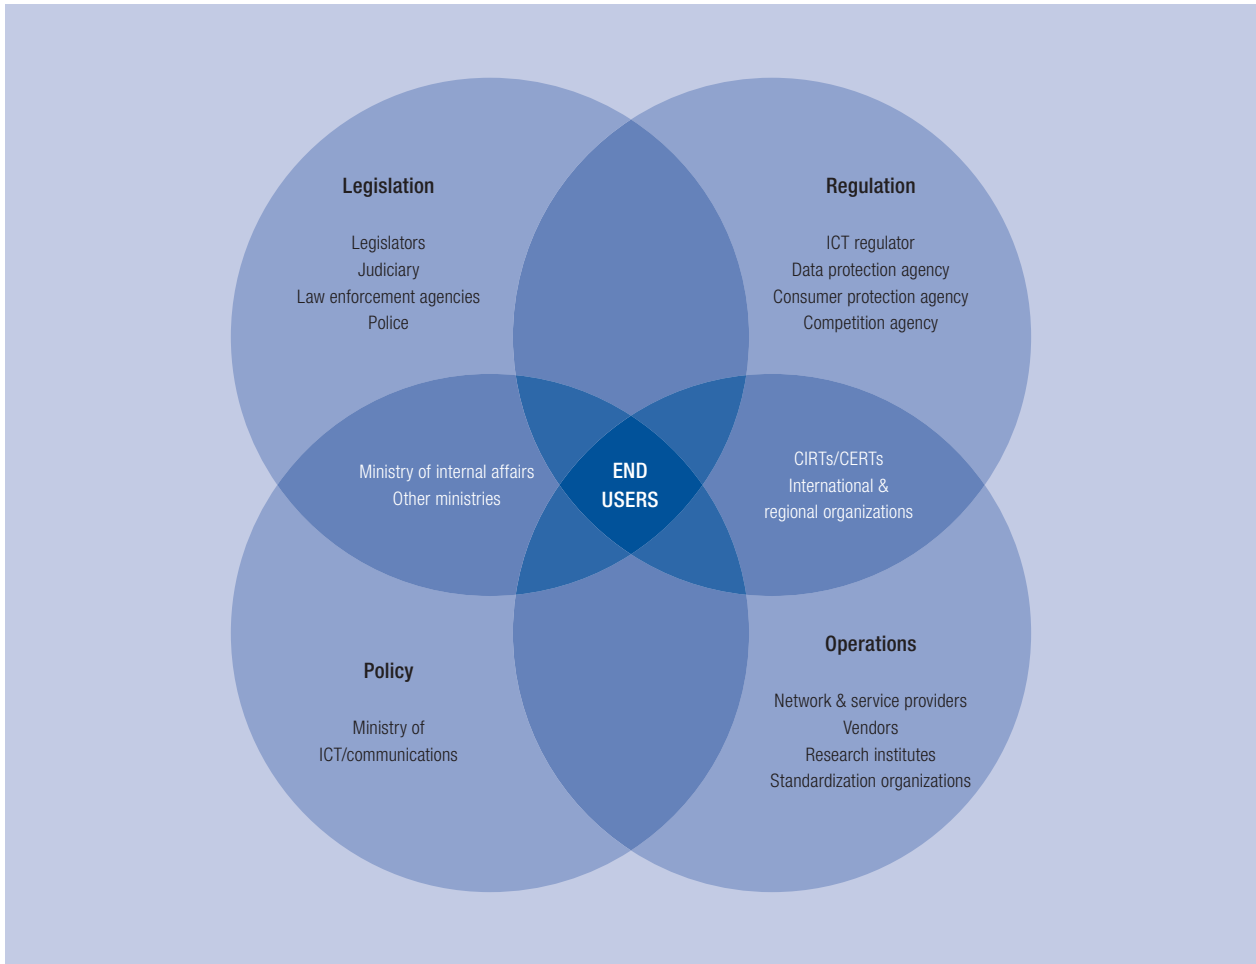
Legislation

Legislators
Judiciary
Law enforcement agencies
Police

Regulation

ICT regulator
Data protection agency
Consumer protection agency
Competition agency

Ministry of internal affairs
Other ministries

END USERS

CIRTs/CERTs
International &
regional organizations

Policy

Ministry of
ICT/communications

Operations

Network & service providers
Vendors
Research institutes
Standardization organizations